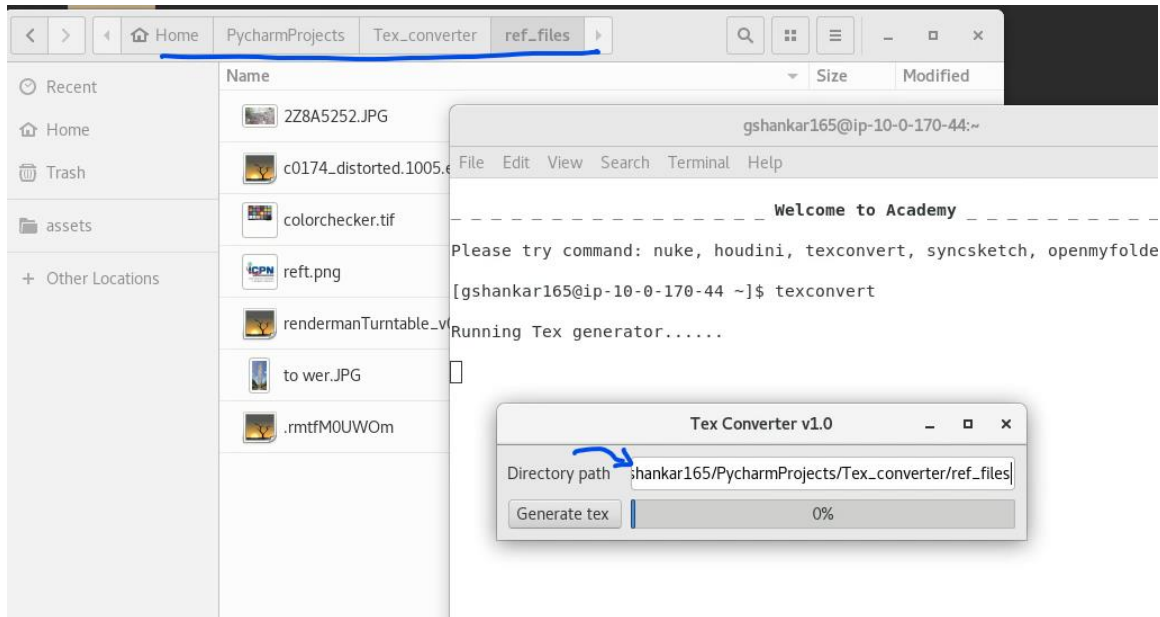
Home PycharmProjects Tex_converter ref_files

Name Size Modified

Recent
Home
Trash
assets
+ Other Locations

2Z8A5252.JPG
c0174_distorted.1005.e
colorchecker.tif
reft.png
rendermanTurntable_v
to wer.JPG
.rmtfM0UWOm

gshankar165@ip-10-0-170-44:~

File Edit View Search Terminal Help

_ _ _ _ _ _ _ _ _ _ _ _ _ _ _ _ Welcome to Academy _ _ _ _ _ _ _ _

Please try command: nuke, houdini, texconvert, syncsketch, openmyfolde

[gshankar165@ip-10-0-170-44 ~]$ texconvert

Running Tex generator......

Tex Converter v1.0

Directory path shankar165/PycharmProjects/Tex_converter/ref_files

Generate tex 0%